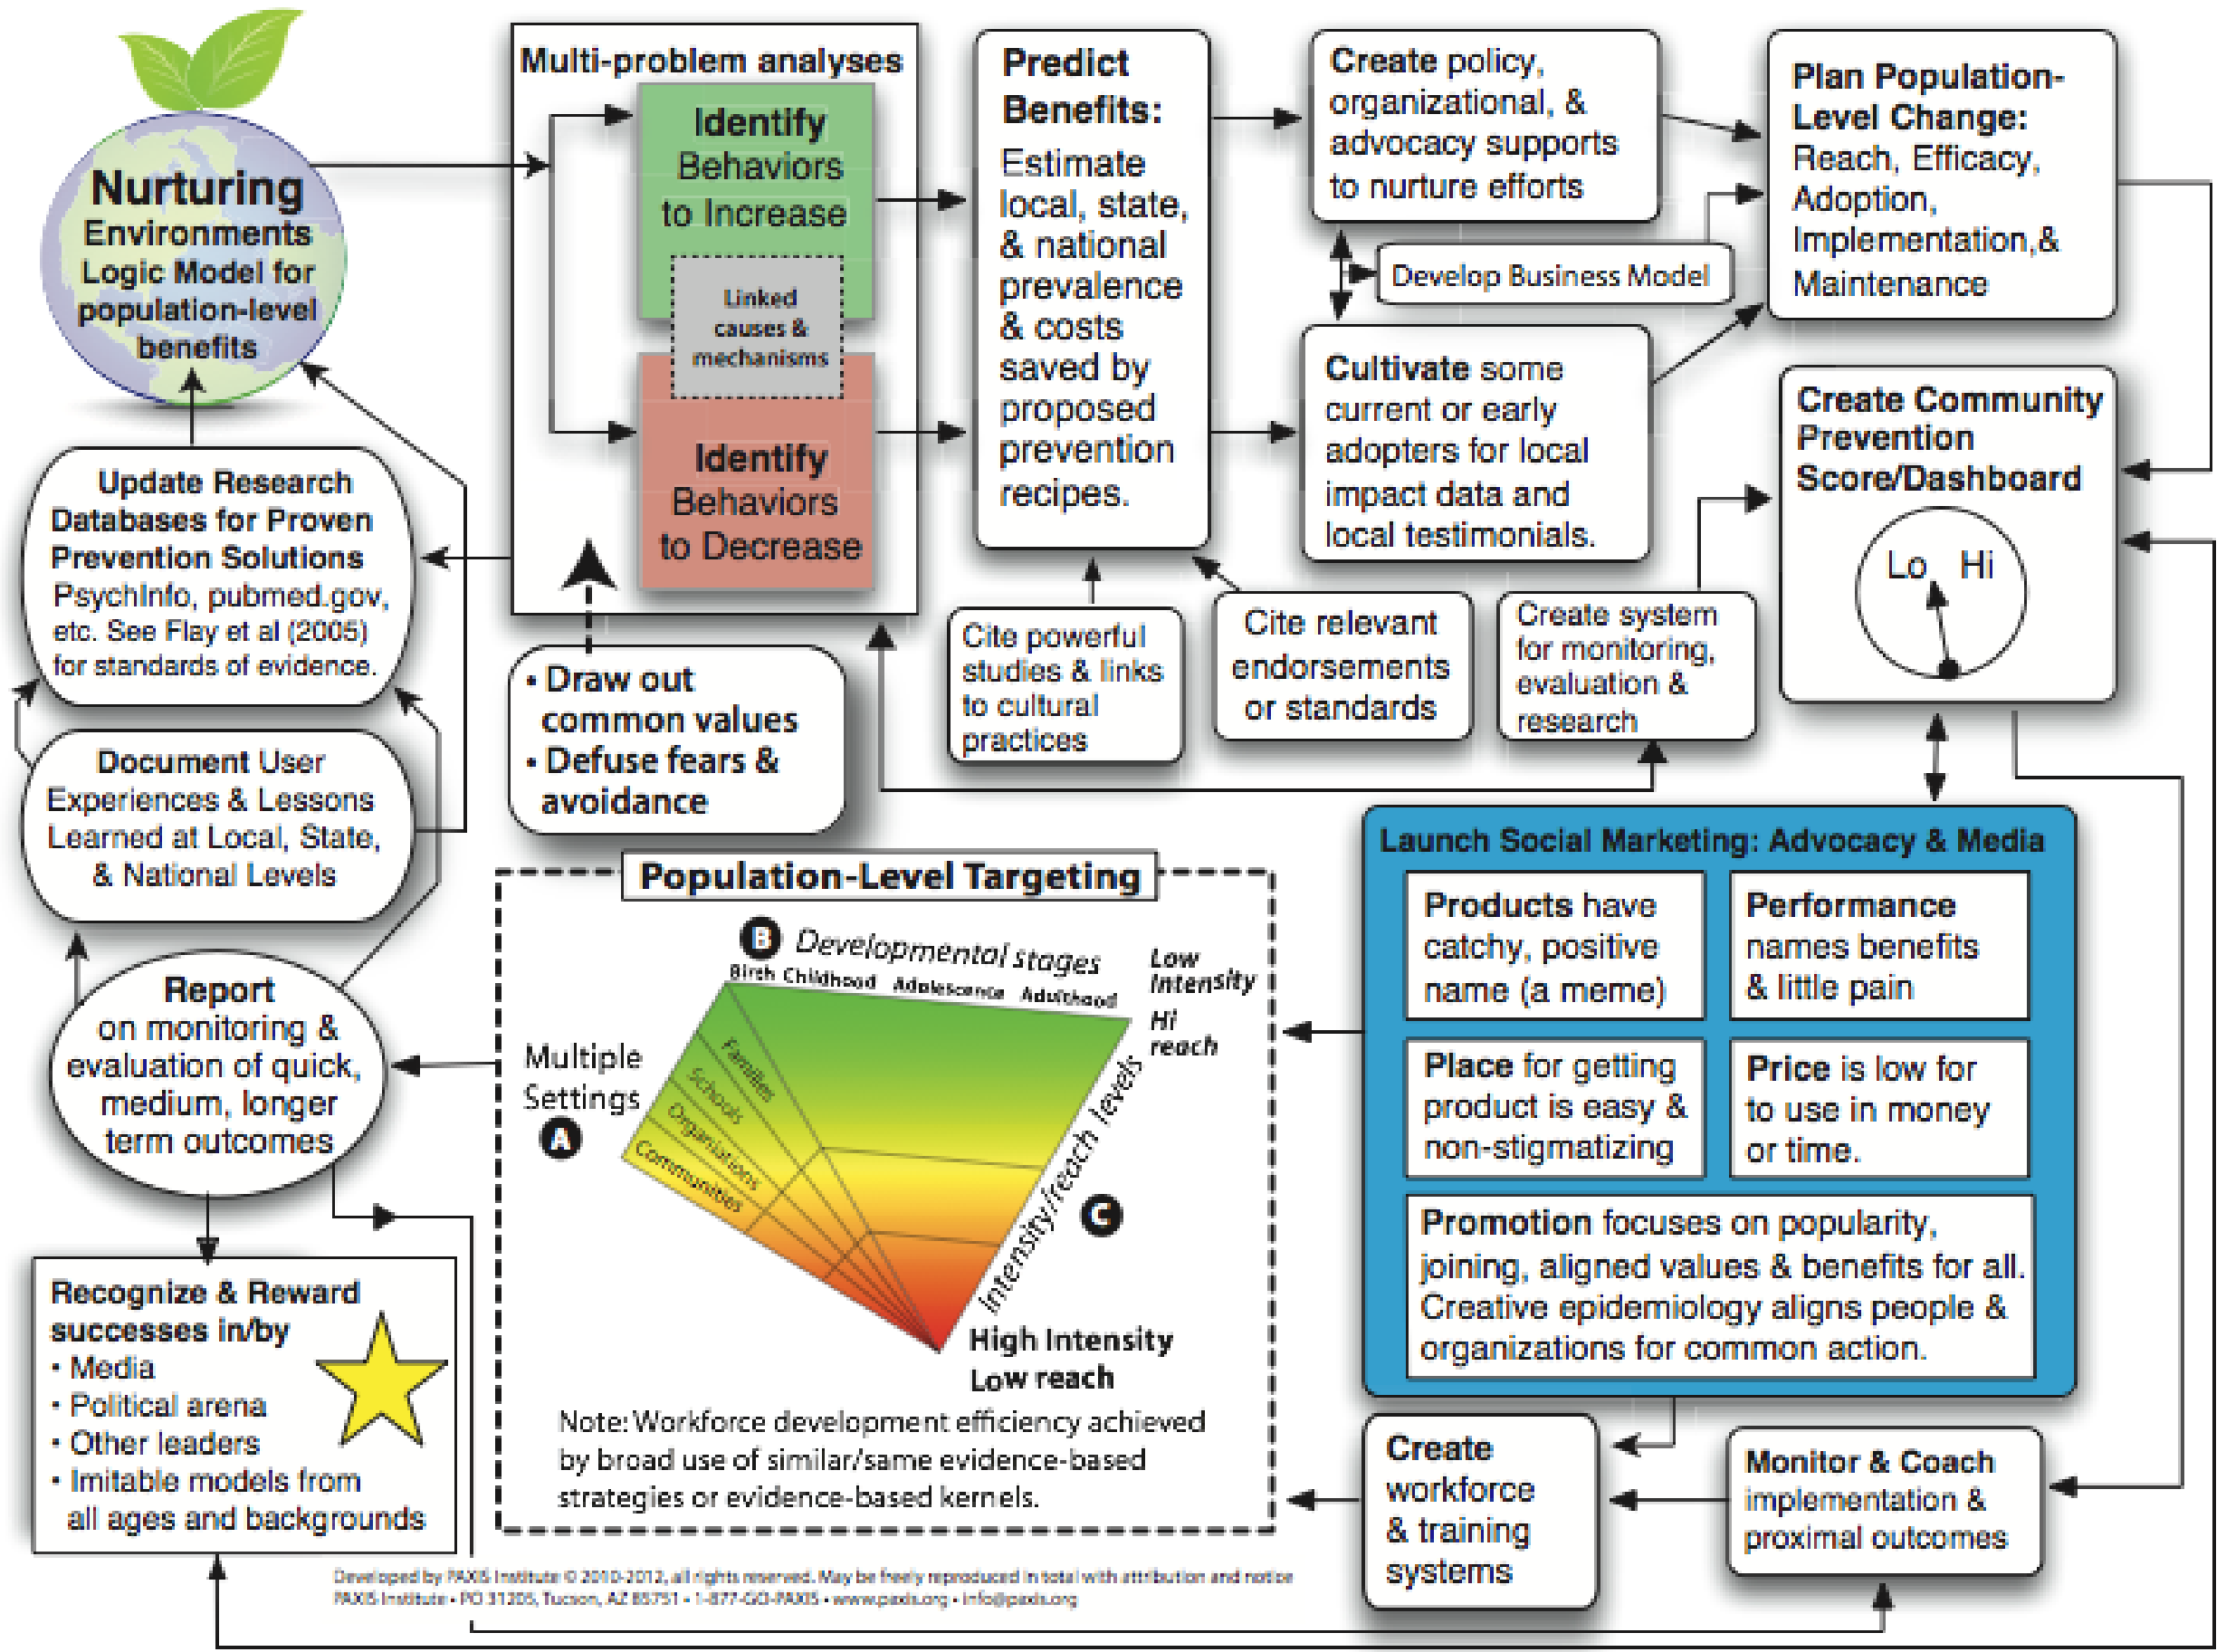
Nurturing Environments Logic Model for population-level benefits

Multi-problem analyses

Identify Behaviors to Increase

Linked causes & mechanisms

Identify Behaviors to Decrease

Predict Benefits:
Estimate local, state, & national prevalence & costs saved by proposed prevention recipes.

Create policy, organizational, & advocacy supports to nurture efforts

Develop Business Model

Cultivate some current or early adopters for local impact data and local testimonials.

Plan Population-Level Change:
Reach, Efficacy, Adoption, Implementation,& Maintenance

Create Community Prevention Score/Dashboard

Lo Hi

Update Research Databases for Proven Prevention Solutions
PsychInfo, pubmed.gov, etc. See Flay et al (2005) for standards of evidence.

Document User Experiences & Lessons Learned at Local, State, & National Levels

• Draw out common values
• Defuse fears & avoidance

Cite powerful studies & links to cultural practices

Cite relevant endorsements or standards

Create system for monitoring, evaluation & research

Launch Social Marketing: Advocacy & Media

Products have catchy, positive name (a meme)

Performance names benefits & little pain

Place for getting product is easy & non-stigmatizing

Price is low for to use in money or time.

Promotion focuses on popularity, joining, aligned values & benefits for all. Creative epidemiology aligns people & organizations for common action.

Population-Level Targeting

B Developmental stages
Birth Childhood Adolescence Adulthood

Low Intensity Hi reach

Multiple Settings A

Families Schools Organizations Communities

Intensity/reach levels C

High Intensity Low reach

Note: Workforce development efficiency achieved by broad use of similar/same evidence-based strategies or evidence-based kernels.

Report on monitoring & evaluation of quick, medium, longer term outcomes

Recognize & Reward successes in/by
• Media
• Political arena
• Other leaders
• Imitable models from all ages and backgrounds

Create workforce & training systems

Monitor & Coach implementation & proximal outcomes

Developed by PAXIS Institute © 2010-2012, all rights reserved. May be freely reproduced in total with attribution and notice
PAXIS Institute • PO 31205, Tucson, AZ 85751 • 1-877-GO-PAXIS • www.paxis.org • info@paxis.org